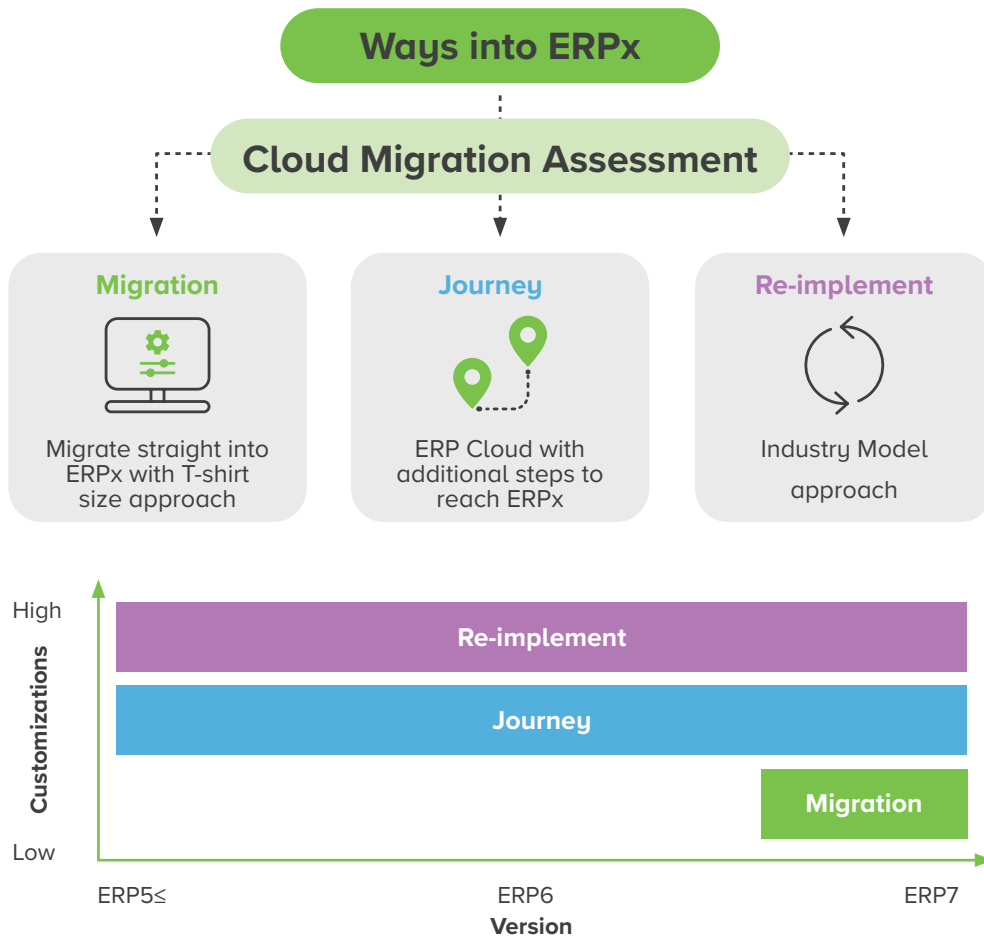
Ways into ERPx

Cloud Migration Assessment

Migration

Migrate straight into ERPx with T-shirt size approach

Journey

ERP Cloud with additional steps to reach ERPx

Re-implement

Industry Model approach

High

Customizations

Low

Re-implement

Journey

Migration

ERP5≤

ERP6

ERP7

Version